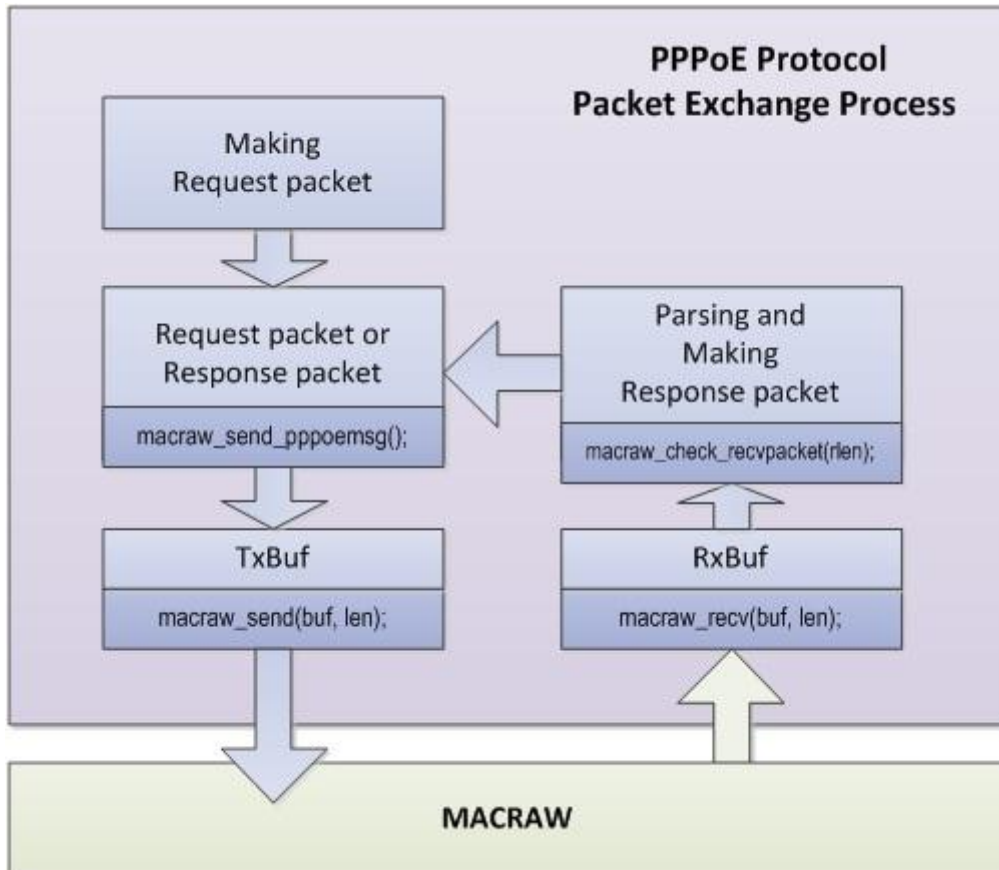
PPPoE Protocol
Packet Exchange Process

Making
Request packet

Request packet or
Response packet

macraw_send_pppoemsg();

TxBuf

macraw_send(buf, len);

Parsing and
Making
Response packet

macraw_check_recvpacket(rlen);

RxBuf

macraw_recv(buf, len);

MACRAW